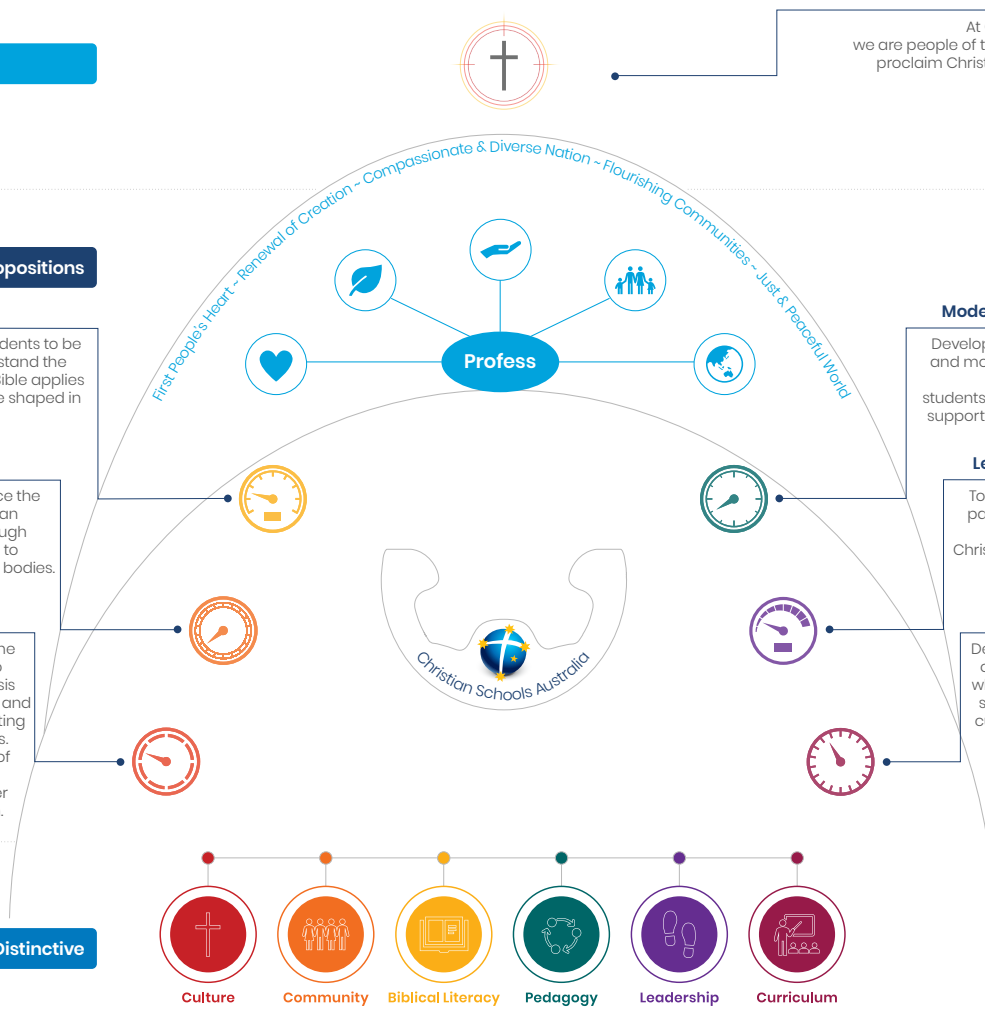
At
we are people of t
proclaim Christ

First People's Heart ~ Renewal of Creation ~ Compassionate & Diverse Nation ~ Flourishing Communities ~ Just & Peaceful World

Profess

positions

dents to be
stand the
ible applies
e shaped in

ce the
an
ugh
to
bodies.

ne
o
sis
and
ting
s.
of

er
.

Mode

Develop
and mo

students
support

Le

To
po

Chris

De
c
w
s
c

Christian Schools Australia

Distinctive

Culture
Community
Biblical Literacy
Pedagogy
Leadership
Curriculum